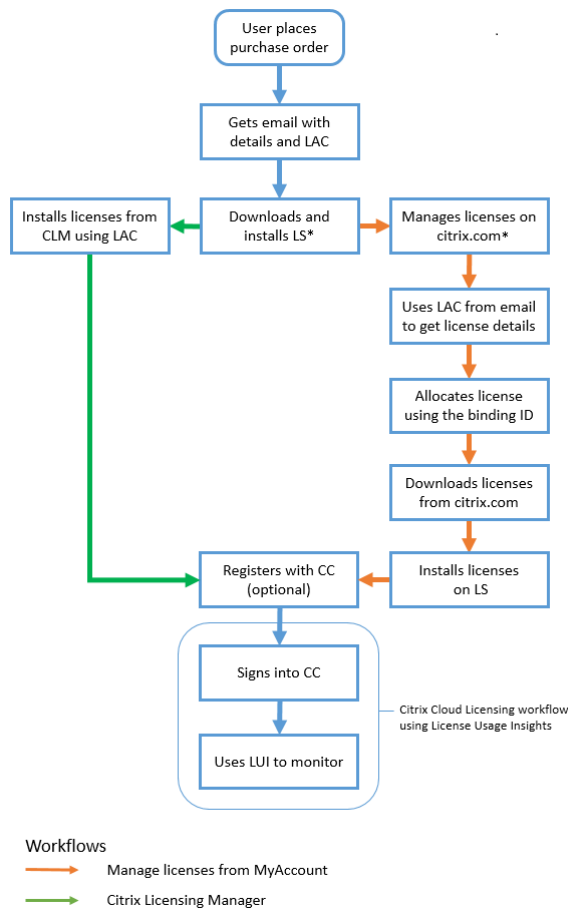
User places purchase order

Gets email with details and LAC

Installs licenses from CLM using LAC

Downloads and installs LS*

Manages licenses on citrix.com*

Uses LAC from email to get license details

Allocates license using the binding ID

Downloads licenses from citrix.com

Registers with CC (optional)

Installs licenses on LS

Signs into CC

Uses LUI to monitor

Citrix Cloud Licensing workflow using License Usage Insights

Workflows

Manage licenses from MyAccount

Citrix Licensing Manager